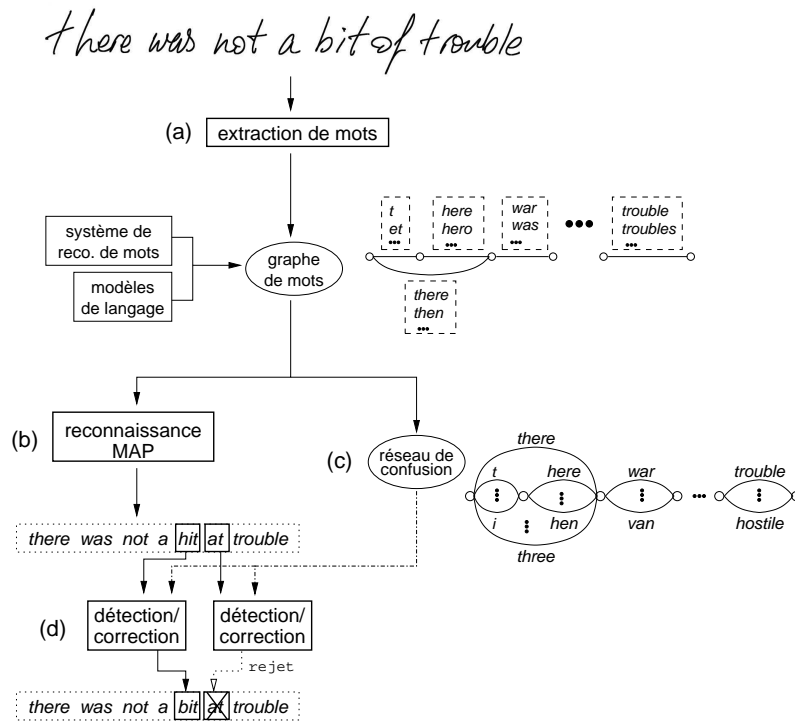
there was not a bit of trouble

(a) extraction de mots

système de reco. de mots

modèles de langage

graphe de mots

t
et
•••

here
hero
•••

war
was
•••

•••

trouble
troubles
•••

there
then
•••

(b) reconnaissance MAP

there was not a hit at trouble

(c) réseau de confusion

there

t

here

war

trouble

i

hen

van

hostile

three

•••

(d) détection/correction

détection/correction

rejet

there was not a bit at trouble